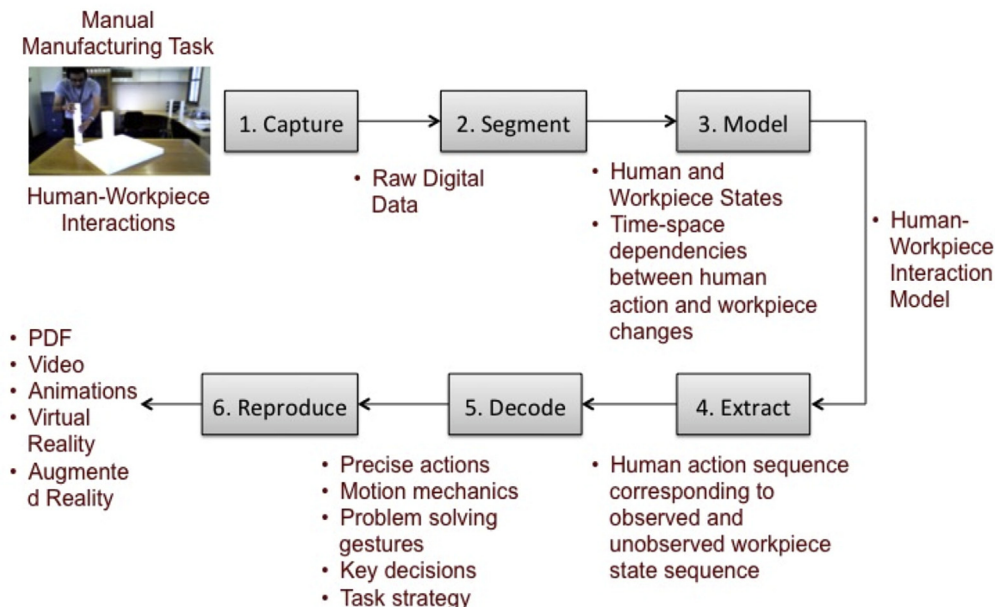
Manual Manufacturing Task

Human-Workpiece Interactions

1. Capture

2. Segment

3. Model

• Raw Digital Data

• Human and Workpiece States
• Time-space dependencies between human action and workpiece changes

• Human-Workpiece Interaction Model

• PDF
• Video
• Animations
• Virtual Reality
• Augmente d Reality

6. Reproduce

5. Decode

4. Extract

• Precise actions
• Motion mechanics
• Problem solving gestures
• Key decisions
• Task strategy

• Human action sequence corresponding to observed and unobserved workpiece state sequence